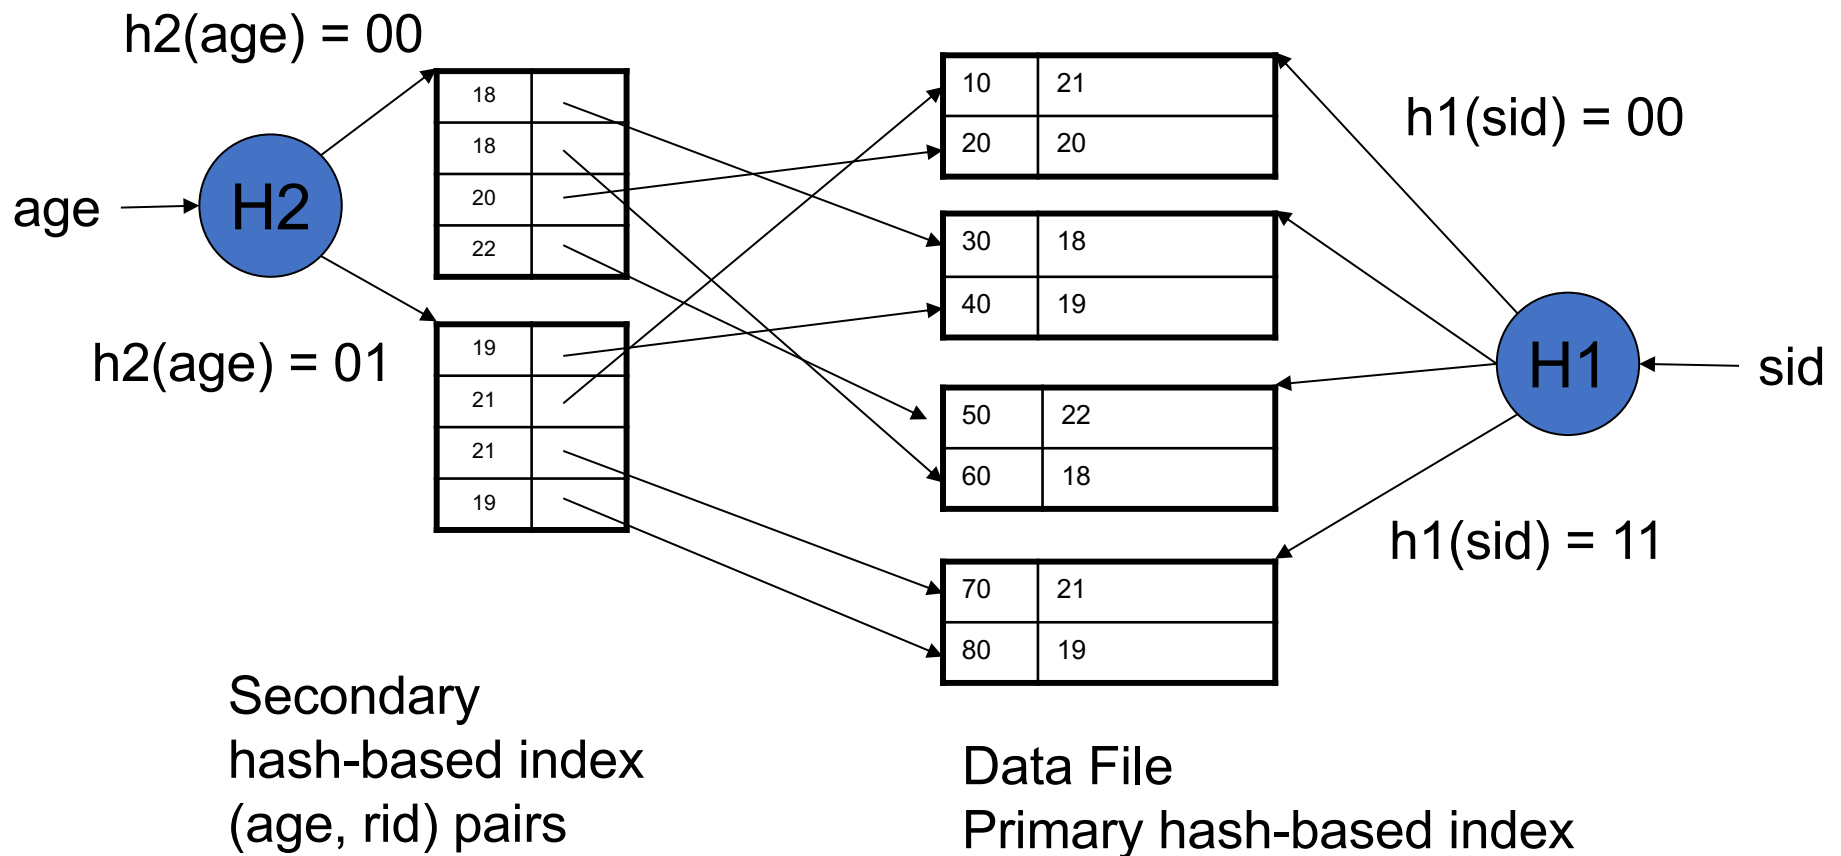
h2(age) = 00

age

H2

h2(age) = 01

| 18 | |
|---|---|
| 18 | |
| 20 | |
| 22 | |

| 19 | |
|---|---|
| 21 | |
| 21 | |
| 19 | |

| 10 | 21 |
|---|---|
| 20 | 20 |

| 30 | 18 |
|---|---|
| 40 | 19 |

| 50 | 22 |
|---|---|
| 60 | 18 |

| 70 | 21 |
|---|---|
| 80 | 19 |

h1(sid) = 00

H1

sid

h1(sid) = 11

Secondary
hash-based index
(age, rid) pairs

Data File
Primary hash-based index